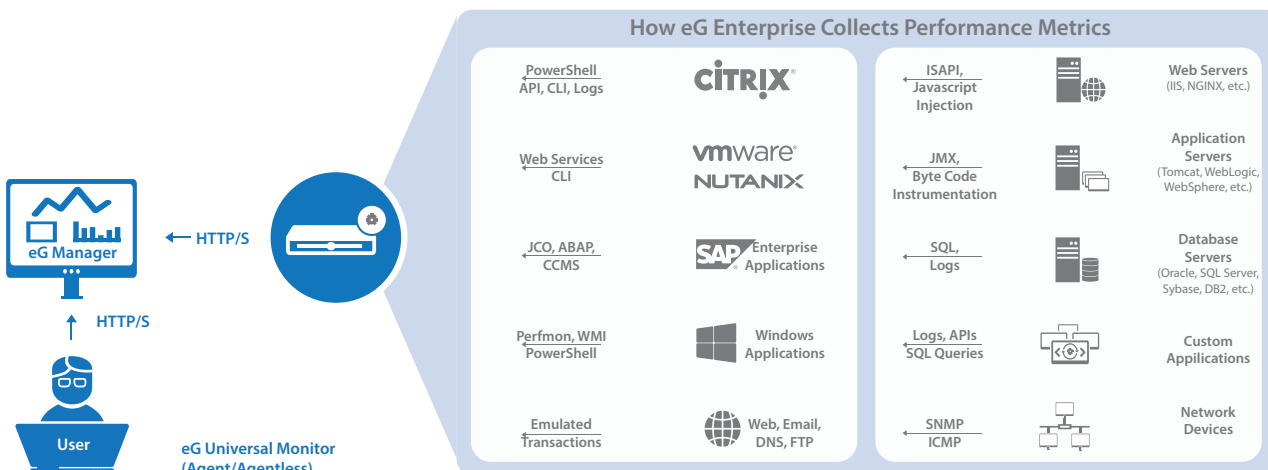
How eG Enterprise Collects Performance Metrics

eG Manager

HTTP/S

HTTP/S

User

eG Universal Monitor (Agent/Agentless)

PowerShell API, CLI, Logs

CITRIX

Web Services CLI

vmware

NUTANIX

JCO, ABAP, CCMS

SAP Enterprise Applications

Perfmon, WMI PowerShell

Windows Applications

Emulated Transactions

Web, Email, DNS, FTP

ISAPI, Javascript Injection

Web Servers (IIS, NGINX, etc.)

JMX, Byte Code Instrumentation

Application Servers (Tomcat, WebLogic, WebSphere, etc.)

SQL, Logs

Database Servers (Oracle, SQL Server, Sybase, DB2, etc.)

Logs, APIs SQL Queries

Custom Applications

SNMP ICMP

Network Devices